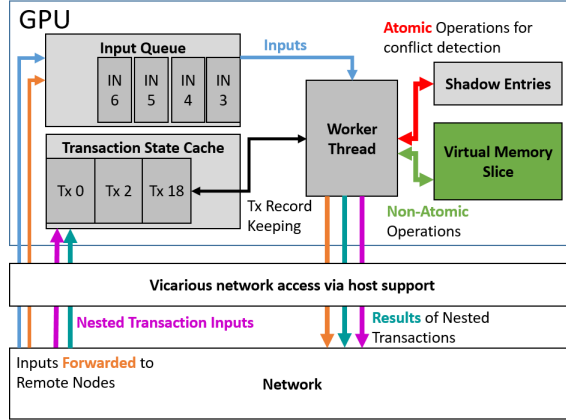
GPU

Input Queue

IN 6
IN 5
IN 4
IN 3

Inputs

Atomic Operations for conflict detection

Shadow Entries

Worker Thread

Virtual Memory Slice

Transaction State Cache

Tx 0
Tx 2
Tx 18

Tx Record Keeping

Non-Atomic Operations

Vicarious network access via host support

Nested Transaction Inputs

Results of Nested Transactions

Inputs Forwarded to Remote Nodes

Network